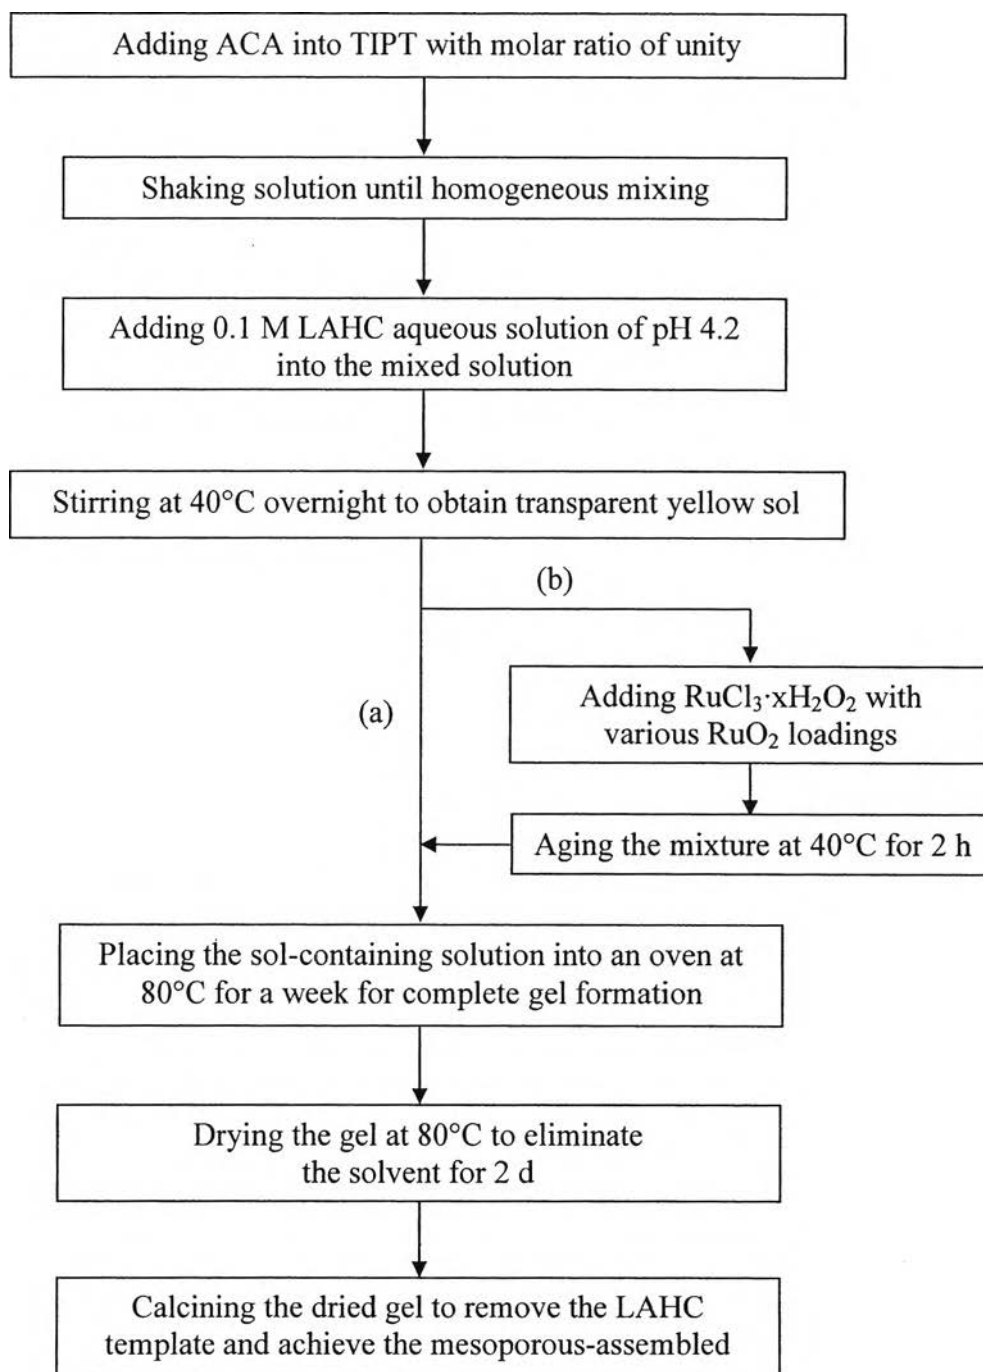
Adding ACA into TIPT with molar ratio of unity

Shaking solution until homogeneous mixing

Adding 0.1 M LAHC aqueous solution of pH 4.2 into the mixed solution

Stirring at 40°C overnight to obtain transparent yellow sol

(b)

(a)

Adding $RuCl_3 \cdot xH_2O_2$ with various $RuO_2$ loadings

Aging the mixture at 40°C for 2 h

Placing the sol-containing solution into an oven at 80°C for a week for complete gel formation

Drying the gel at 80°C to eliminate the solvent for 2 d

Calcining the dried gel to remove the LAHC template and achieve the mesoporous-assembled